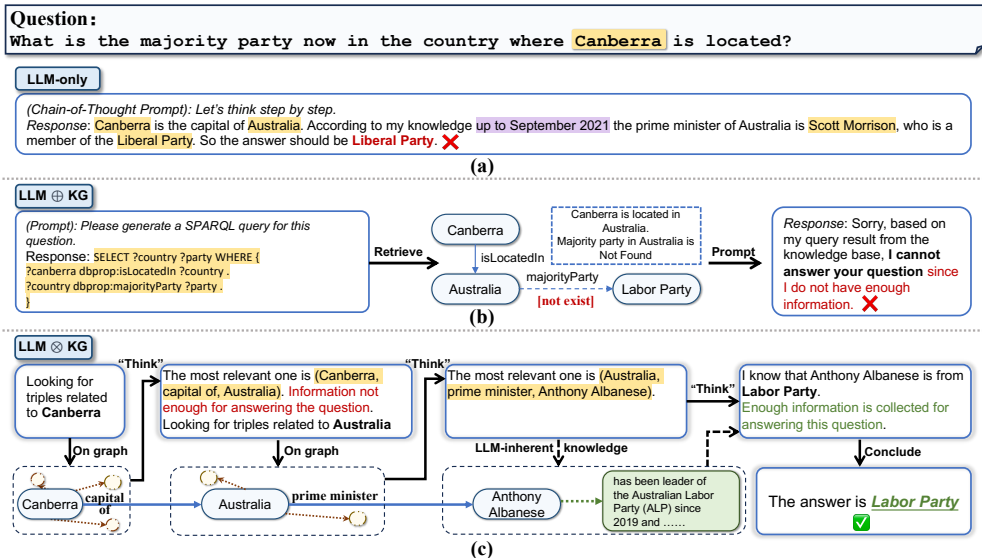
Question:
What is the majority party now in the country where Canberra is located?

LLM-only

(Chain-of-Thought Prompt): Let's think step by step.
Response: Canberra is the capital of Australia. According to my knowledge up to September 2021 the prime minister of Australia is Scott Morrison, who is a member of the Liberal Party. So the answer should be Liberal Party. ❌

(a)

LLM ⊕ KG

(Prompt): Please generate a SPARQL query for this question.
Response: SELECT ?country ?party WHERE {
?canberra dbprop:isLocatedIn ?country .
?country dbprop:majorityParty ?party .
}

Retrieve

Canberra
isLocatedIn
Australia
majorityParty
[not exist]
Labor Party

Canberra is located in Australia.
Majority party in Australia is Not Found

Prompt

Response: Sorry, based on my query result from the knowledge base, I cannot answer your question since I do not have enough information. ❌

(b)

LLM ⊗ KG

Looking for triples related to Canberra

"Think"

The most relevant one is (Canberra, capital of, Australia). Information not enough for answering the question.
Looking for triples related to Australia

"Think"

The most relevant one is (Australia, prime minister, Anthony Albanese).

"Think"

I know that Anthony Albanese is from Labor Party.
Enough information is collected for answering this question.

On graph

On graph

LLM-inherent knowledge

Conclude

Canberra
capital of
Australia
prime minister
Anthony Albanese
has been leader of the Australian Labor Party (ALP) since 2019 and ……

The answer is Labor Party ✅

(c)